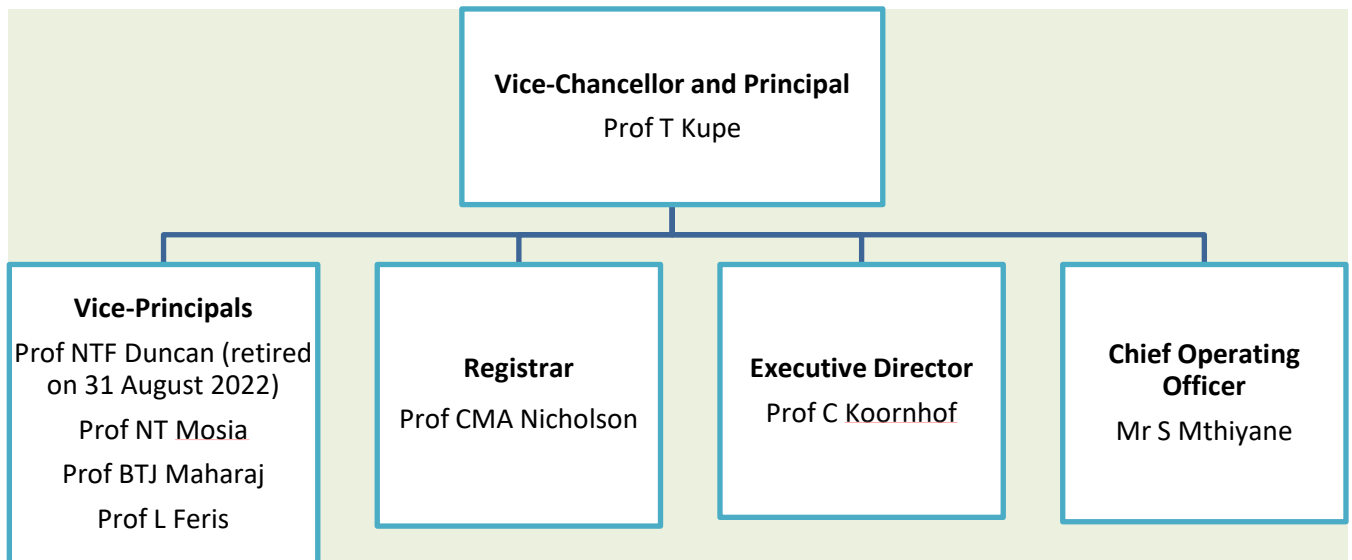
Vice-Chancellor and Principal
Prof T Kupe

Vice-Principals
Prof NTF Duncan (retired on 31 August 2022)
Prof NT Mosia
Prof BTJ Maharaj
Prof L Feris

Registrar
Prof CMA Nicholson

Executive Director
Prof C Koornhof

Chief Operating Officer
Mr S Mthiyane